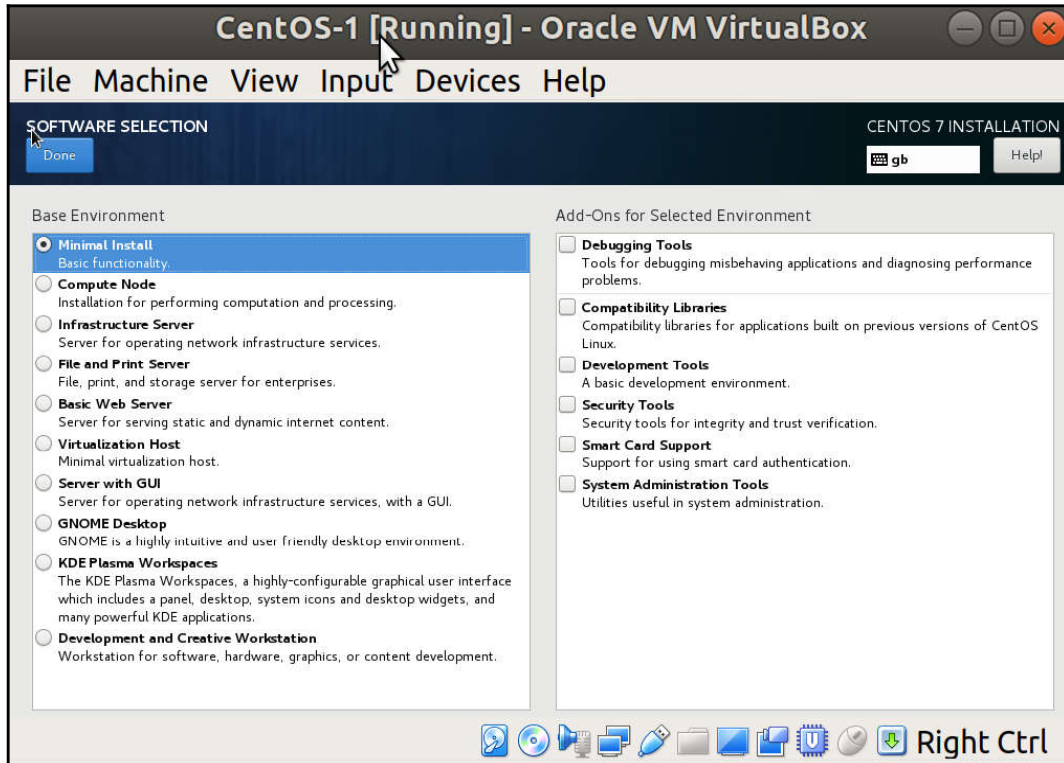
CentOS-1 [Running] - Oracle VM VirtualBox

File Machine View Input Devices Help

SOFTWARE SELECTION

Done

CENTOS 7 INSTALLATION

gb

Help!

Base Environment

Minimal Install
Basic functionality.

Compute Node
Installation for performing computation and processing.

Infrastructure Server
Server for operating network infrastructure services.

File and Print Server
File, print, and storage server for enterprises.

Basic Web Server
Server for serving static and dynamic internet content.

Virtualization Host
Minimal virtualization host.

Server with GUI
Server for operating network infrastructure services, with a GUI.

GNOME Desktop
GNOME is a highly intuitive and user friendly desktop environment.

KDE Plasma Workspaces
The KDE Plasma Workspaces, a highly-configurable graphical user interface which includes a panel, desktop, system icons and desktop widgets, and many powerful KDE applications.

Development and Creative Workstation
Workstation for software, hardware, graphics, or content development.

Add-Ons for Selected Environment

Debugging Tools
Tools for debugging misbehaving applications and diagnosing performance problems.

Compatibility Libraries
Compatibility libraries for applications built on previous versions of CentOS Linux.

Development Tools
A basic development environment.

Security Tools
Security tools for integrity and trust verification.

Smart Card Support
Support for using smart card authentication.

System Administration Tools
Utilities useful in system administration.

Right Ctrl